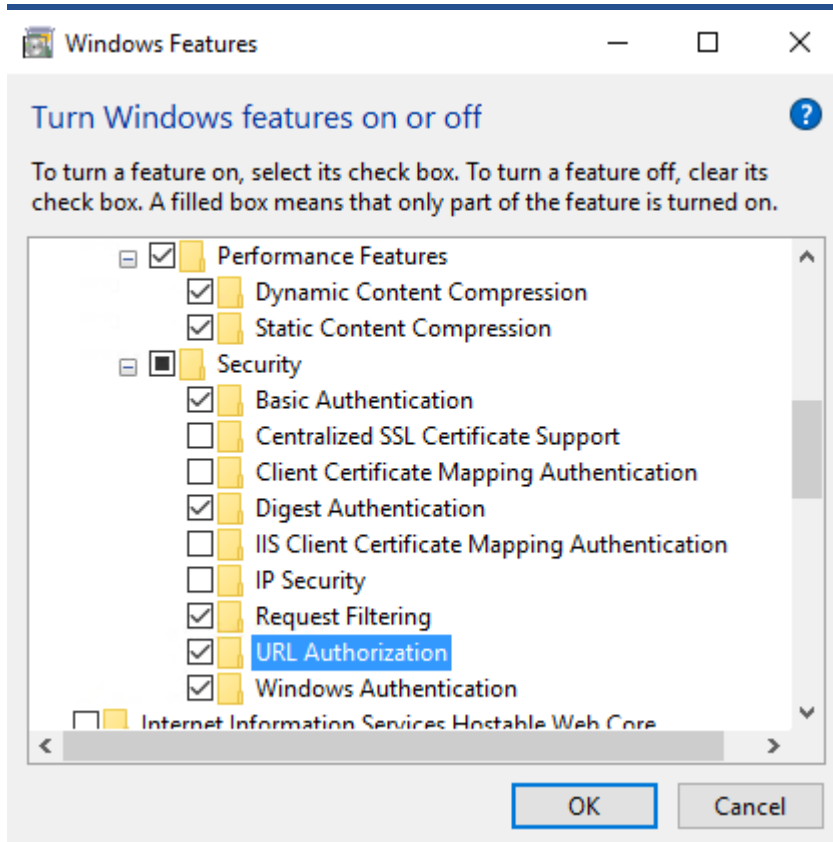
Windows Features

Turn Windows features on or off

To turn a feature on, select its check box. To turn a feature off, clear its check box. A filled box means that only part of the feature is turned on.

Performance Features
Dynamic Content Compression
Static Content Compression
Security
Basic Authentication
Centralized SSL Certificate Support
Client Certificate Mapping Authentication
Digest Authentication
IIS Client Certificate Mapping Authentication
IP Security
Request Filtering
URL Authorization
Windows Authentication
Internet Information Services Hostable Web Core

OK
Cancel